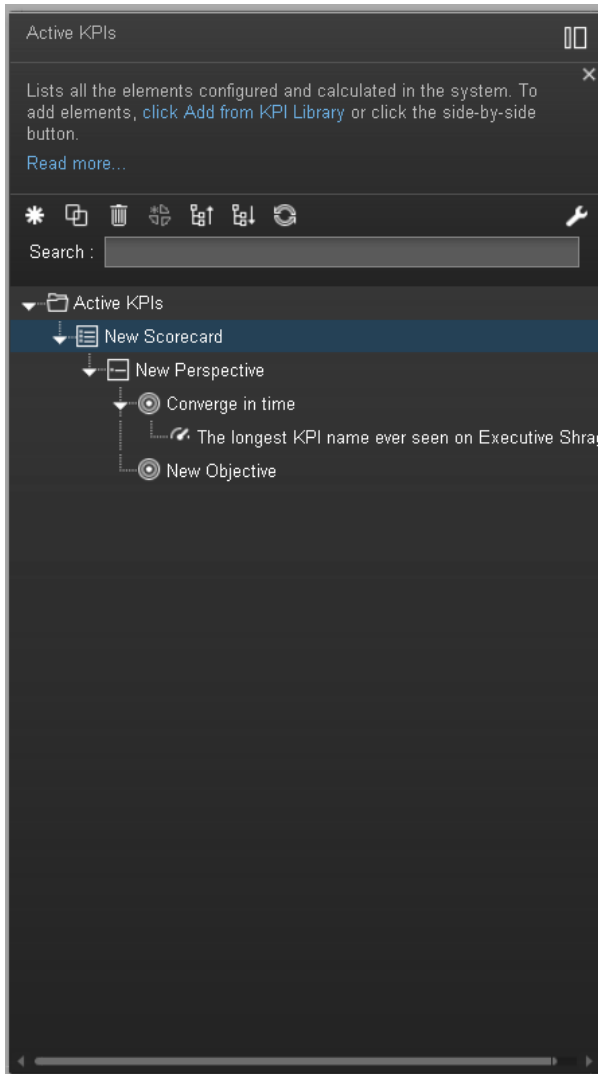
Active KPIs

Lists all the elements configured and calculated in the system. To add elements, click Add from KPI Library or click the side-by-side button.

Read more...

Search :

Active KPIs

New Scorecard

New Perspective

Converge in time

The longest KPI name ever seen on Executive Shra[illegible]

New Objective